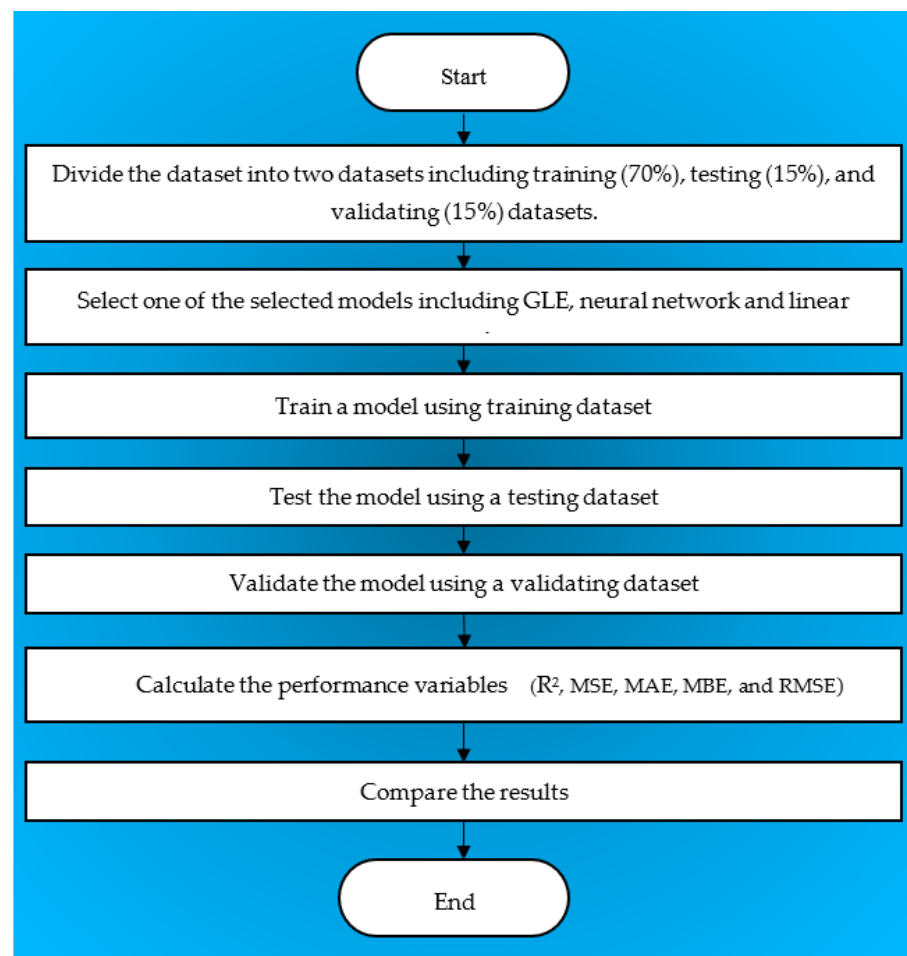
Start

Divide the dataset into two datasets including training (70%), testing (15%), and validating (15%) datasets.

Select one of the selected models including GLE, neural network and linear

Train a model using training dataset

Test the model using a testing dataset

Validate the model using a validating dataset

Calculate the performance variables ($R^2$, MSE, MAE, MBE, and RMSE)

Compare the results

End